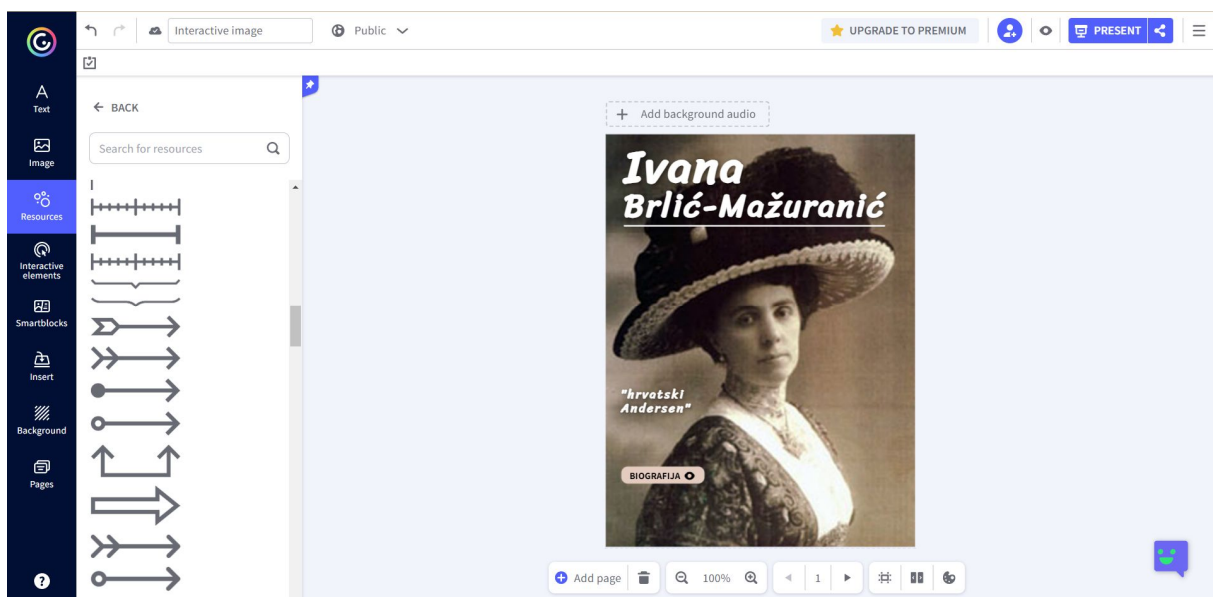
Interactive image
Public
UPGRADE TO PREMIUM
PRESENT

Text
Image
Resources
Interactive elements
Smartblocks
Insert
Background
Pages

BACK
Search for resources

Add background audio

Ivana
Brlić-Mažuranić

"hrvatski Andersen"

BIOGRAFIJA

Add page
100%
1